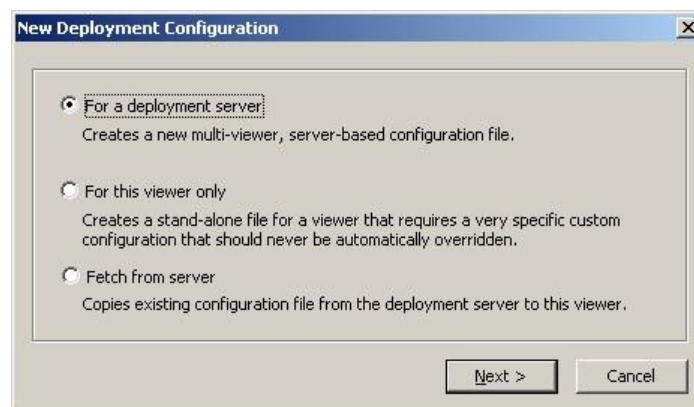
New Deployment Configuration

For a deployment server
Creates a new multi-viewer, server-based configuration file.

For this viewer only
Creates a stand-alone file for a viewer that requires a very specific custom configuration that should never be automatically overridden.

Fetch from server
Copies existing configuration file from the deployment server to this viewer.

Next >
Cancel